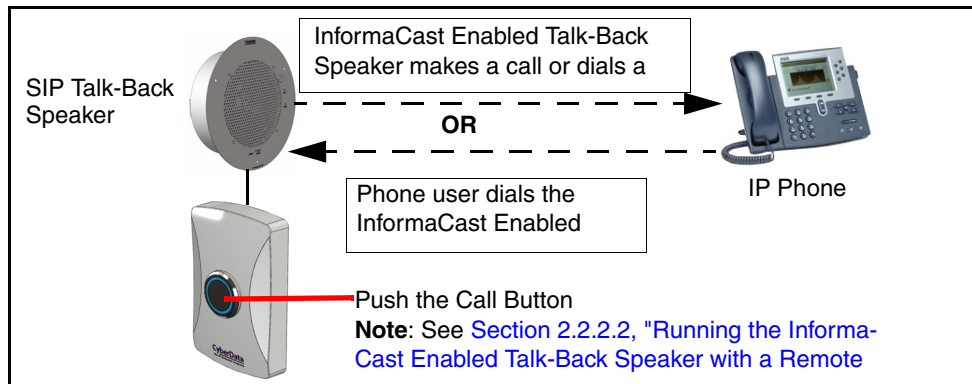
InformaCast Enabled Talk-Back Speaker makes a call or dials a

SIP Talk-Back Speaker

OR

IP Phone

Phone user dials the InformaCast Enabled

CyberData

Push the Call Button
**Note**: See Section 2.2.2.2, "Running the InformaCast Enabled Talk-Back Speaker with a Remote